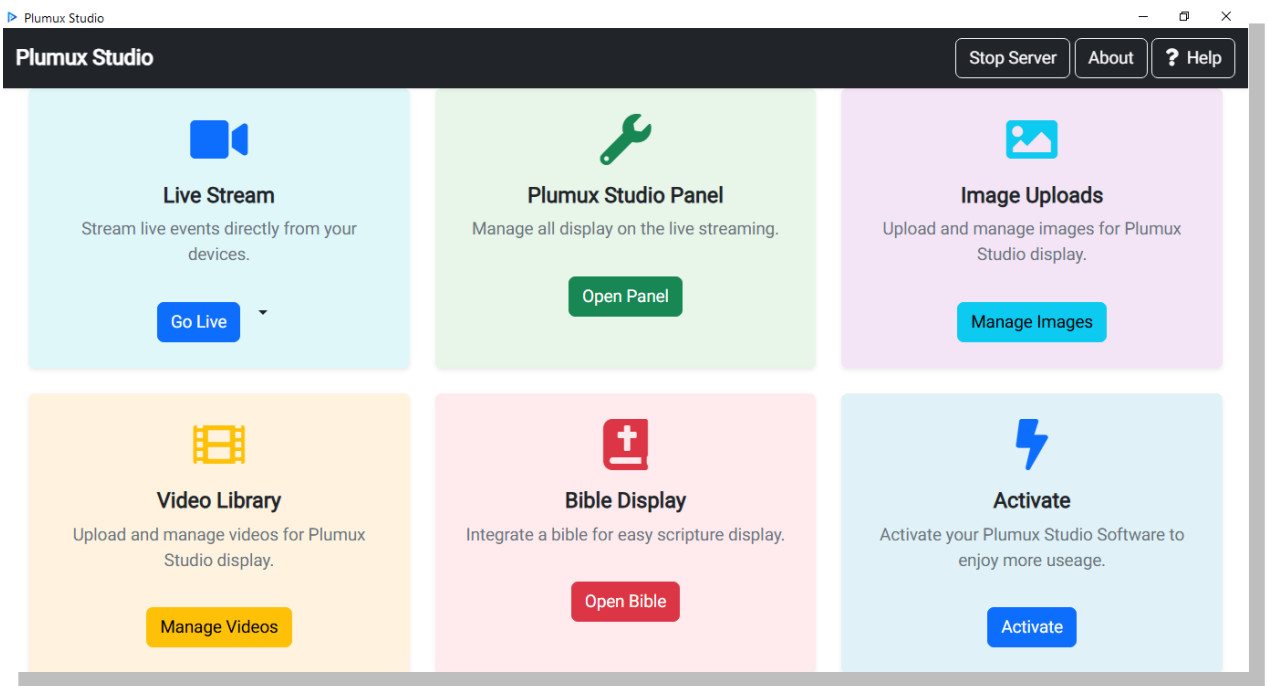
Plumux Studio

Plumux Studio

Stop Server About ? Help

Live Stream
Stream live events directly from your devices.
Go Live

Plumux Studio Panel
Manage all display on the live streaming.
Open Panel

Image Uploads
Upload and manage images for Plumux Studio display.
Manage Images

Video Library
Upload and manage videos for Plumux Studio display.
Manage Videos

Bible Display
Integrate a bible for easy scripture display.
Open Bible

Activate
Activate your Plumux Studio Software to enjoy more useage.
Activate